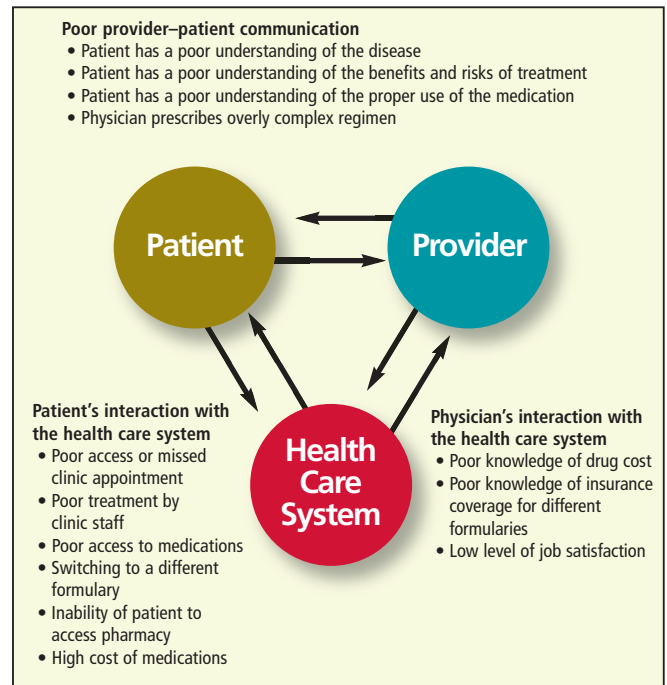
Poor provider–patient communication
• Patient has a poor understanding of the disease
• Patient has a poor understanding of the benefits and risks of treatment
• Patient has a poor understanding of the proper use of the medication
• Physician prescribes overly complex regimen

Patient

Provider

Health Care System

Patient's interaction with the health care system
• Poor access or missed clinic appointment
• Poor treatment by clinic staff
• Poor access to medications
• Switching to a different formulary
• Inability of patient to access pharmacy
• High cost of medications

Physician's interaction with the health care system
• Poor knowledge of drug cost
• Poor knowledge of insurance coverage for different formularies
• Low level of job satisfaction